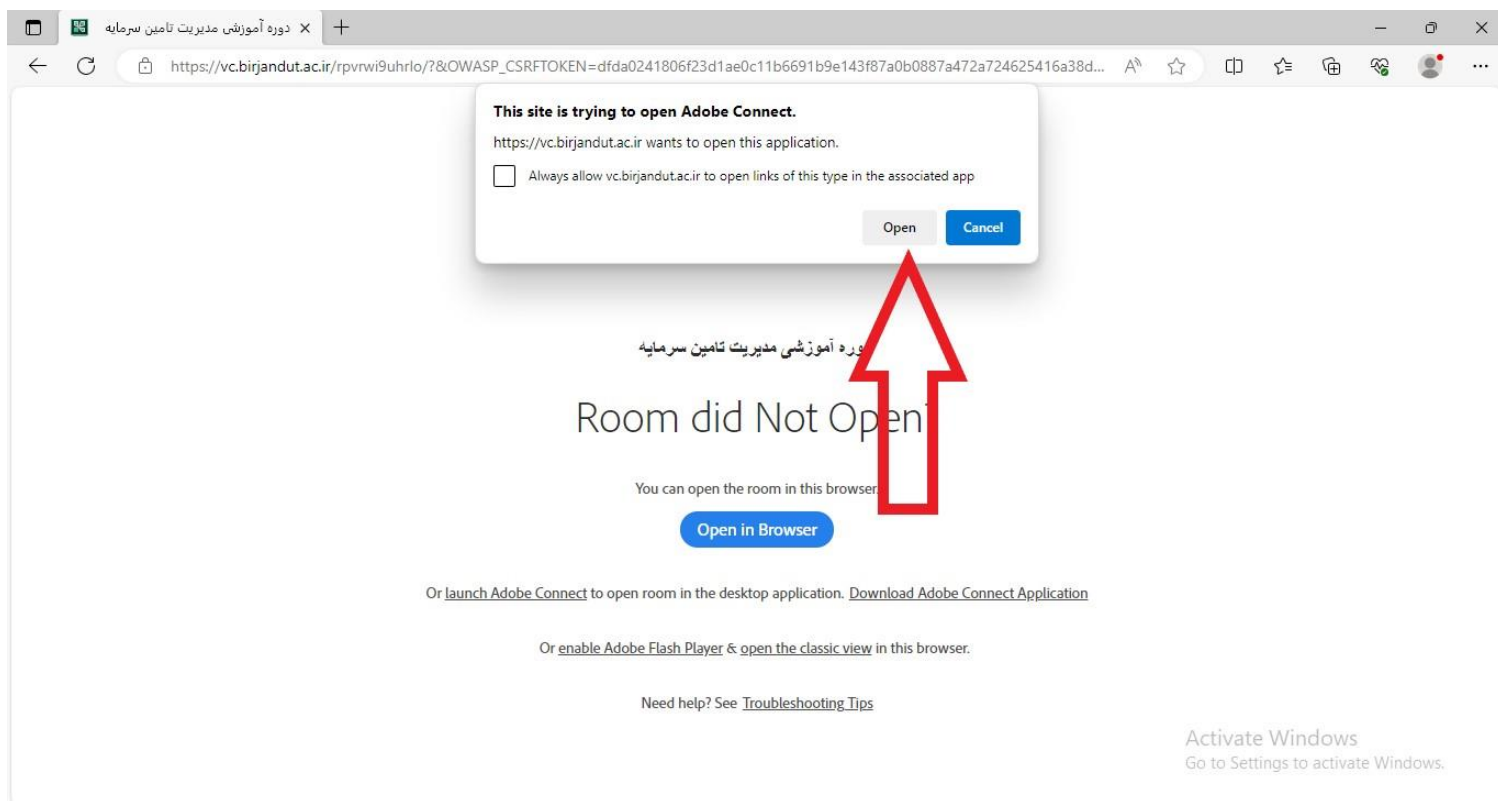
دوره آموزشی مدیریت تامین سرمایه ×

https://vc.birjandut.ac.ir/rpvrwi9uhrlo/?&OWASP_CSRFTOKEN=dfda0241806f23d1ae0c11b6691b9e143f87a0b0887a472a724625416a38d...

This site is trying to open Adobe Connect.

https://vc.birjandut.ac.ir wants to open this application.

Always allow vc.birjandut.ac.ir to open links of this type in the associated app

Open Cancel

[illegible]وره آموزشی مدیریت تامین سرمایه

Room did Not Open

You can open the room in this browser.

Open in Browser

Or launch Adobe Connect to open room in the desktop application. Download Adobe Connect Application

Or enable Adobe Flash Player & open the classic view in this browser.

Need help? See Troubleshooting Tips

Activate Windows
Go to Settings to activate Windows.